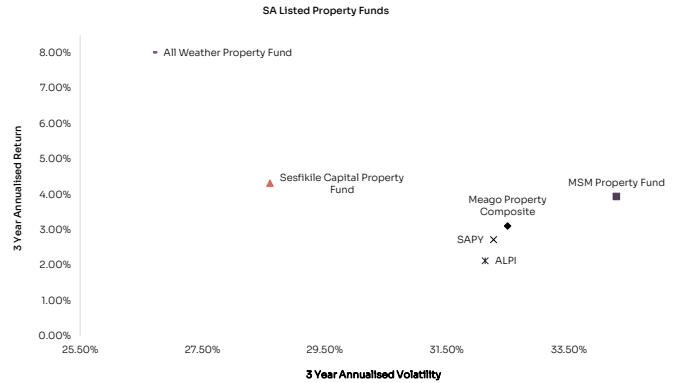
SA Listed Property Funds

3 Year Annualised Return

8.00%
7.00%
6.00%
5.00%
4.00%
3.00%
2.00%
1.00%
0.00%

All Weather Property Fund

Sesfikile Capital Property Fund

Meago Property Composite

MSM Property Fund

SAPY

ALPI

25.50%
27.50%
29.50%
31.50%
33.50%

3 Year Annualised Volatility